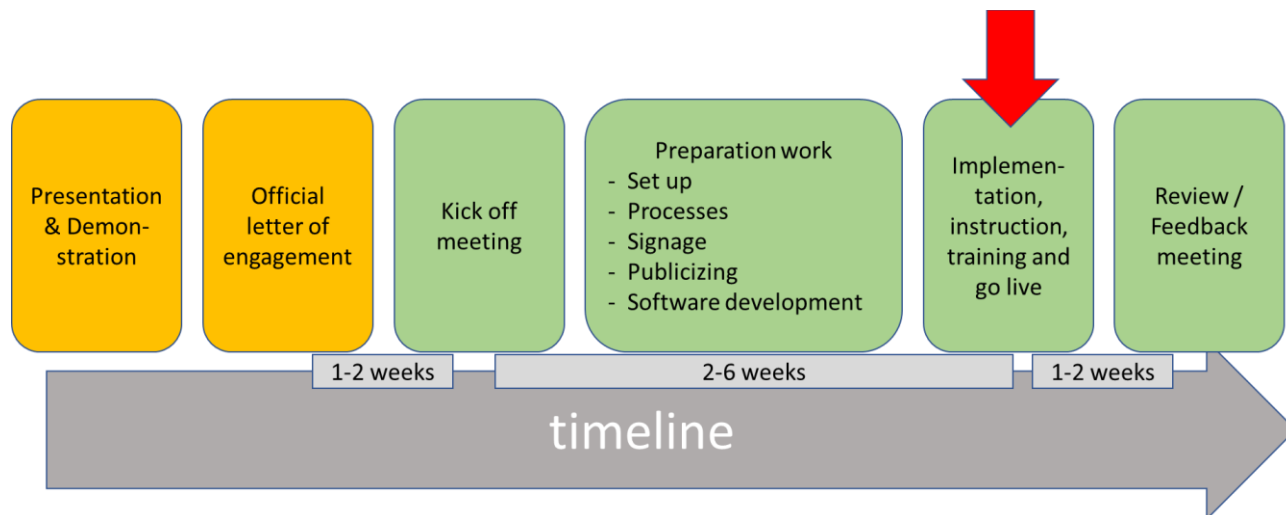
Presentation & Demonstration

Official letter of engagement

Kick off meeting

Preparation work
- Set up
- Processes
- Signage
- Publicizing
- Software development

Implementation, instruction, training and go live

Review / Feedback meeting

1-2 weeks

2-6 weeks

1-2 weeks

timeline